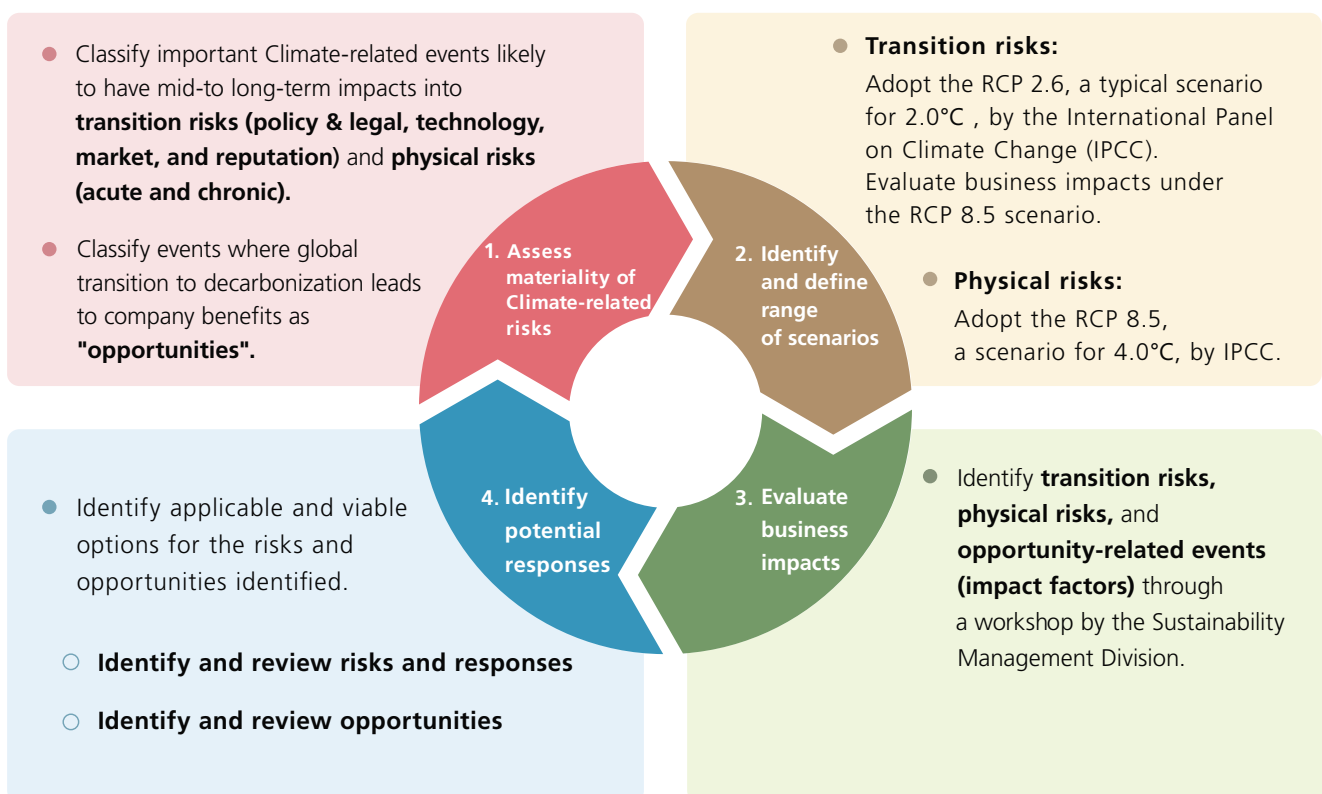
Classify important Climate-related events likely to have mid-to long-term impacts into **transition risks (policy & legal, technology, market, and reputation)** and **physical risks (acute and chronic).**

Classify events where global transition to decarbonization leads to company benefits as **"opportunities".**

1. Assess materiality of Climate-related risks

2. Identify and define range of scenarios

**Transition risks:**
Adopt the RCP 2.6, a typical scenario for 2.0°C , by the International Panel on Climate Change (IPCC).
Evaluate business impacts under the RCP 8.5 scenario.

**Physical risks:**
Adopt the RCP 8.5, a scenario for 4.0°C, by IPCC.

Identify applicable and viable options for the risks and opportunities identified.

Identify and review risks and responses

Identify and review opportunities

4. Identify potential responses

3. Evaluate business impacts

Identify **transition risks, physical risks,** and **opportunity-related events (impact factors)** through a workshop by the Sustainability Management Division.